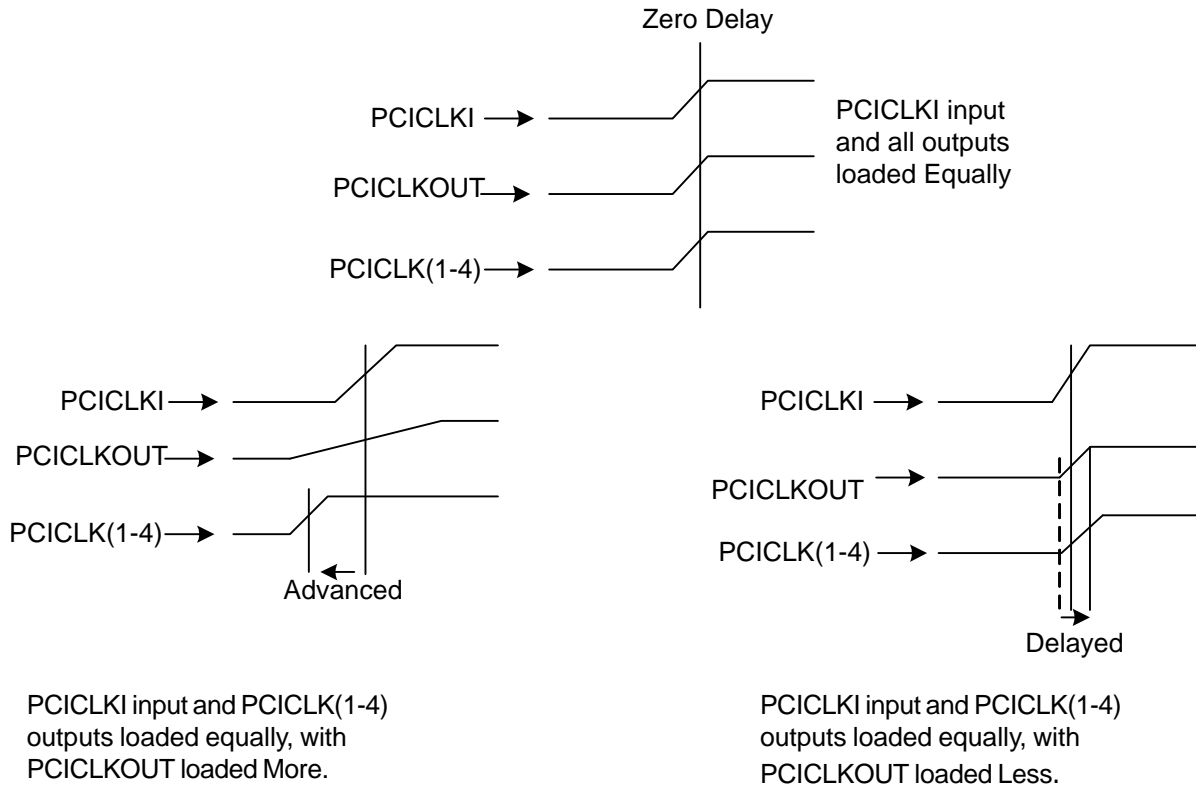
Zero Delay

PCICLKI

PCICLKOUT

PCICLK(1-4)

PCICLKI input and all outputs loaded Equally

PCICLKI

PCICLKOUT

PCICLK(1-4)

Advanced

PCICLKI input and PCICLK(1-4) outputs loaded equally, with PCICLKOUT loaded More.

PCICLKI

PCICLKOUT

PCICLK(1-4)

Delayed

PCICLKI input and PCICLK(1-4) outputs loaded equally, with PCICLKOUT loaded Less.